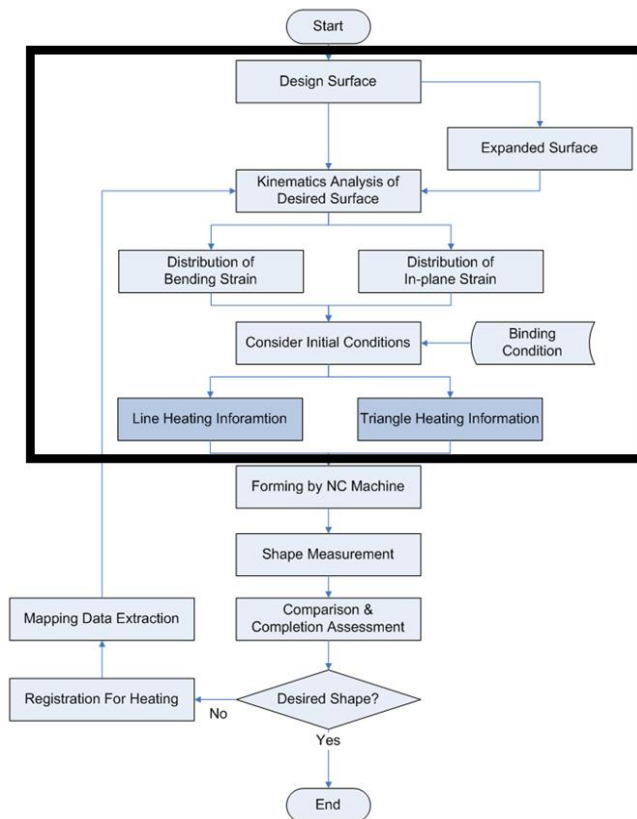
Start

Design Surface

Expanded Surface

Kinematics Analysis of Desired Surface

Distribution of Bending Strain

Distribution of In-plane Strain

Consider Initial Conditions

Binding Condition

Line Heating Inforamtion

Triangle Heating Information

Forming by NC Machine

Shape Measurement

Mapping Data Extraction

Comparison & Completion Assessment

Registration For Heating

Desired Shape?

No

Yes

End